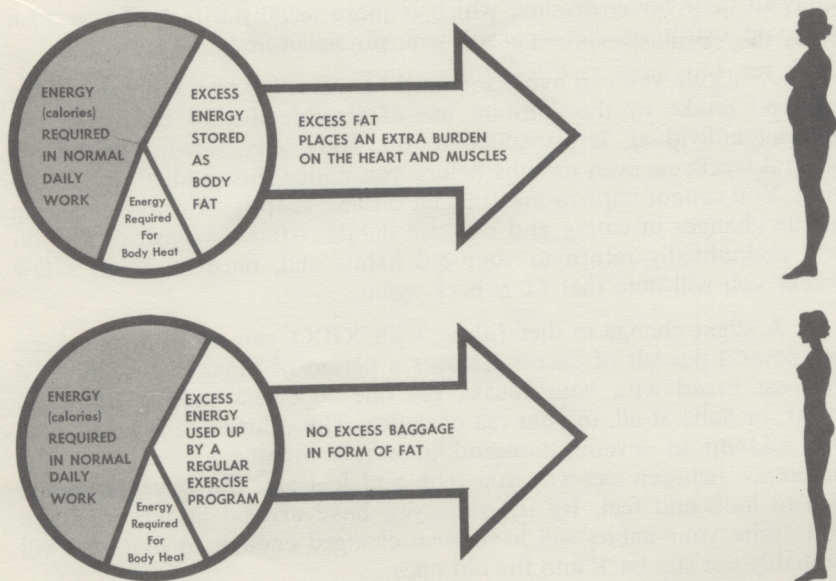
ENERGY (calories) REQUIRED IN NORMAL DAILY WORK

EXCESS ENERGY STORED AS BODY FAT

Energy Required For Body Heat

EXCESS FAT PLACES AN EXTRA BURDEN ON THE HEART AND MUSCLES

ENERGY (calories) REQUIRED IN NORMAL DAILY WORK

EXCESS ENERGY USED UP BY A REGULAR EXERCISE PROGRAM

Energy Required For Body Heat

NO EXCESS BAGGAGE IN FORM OF FAT